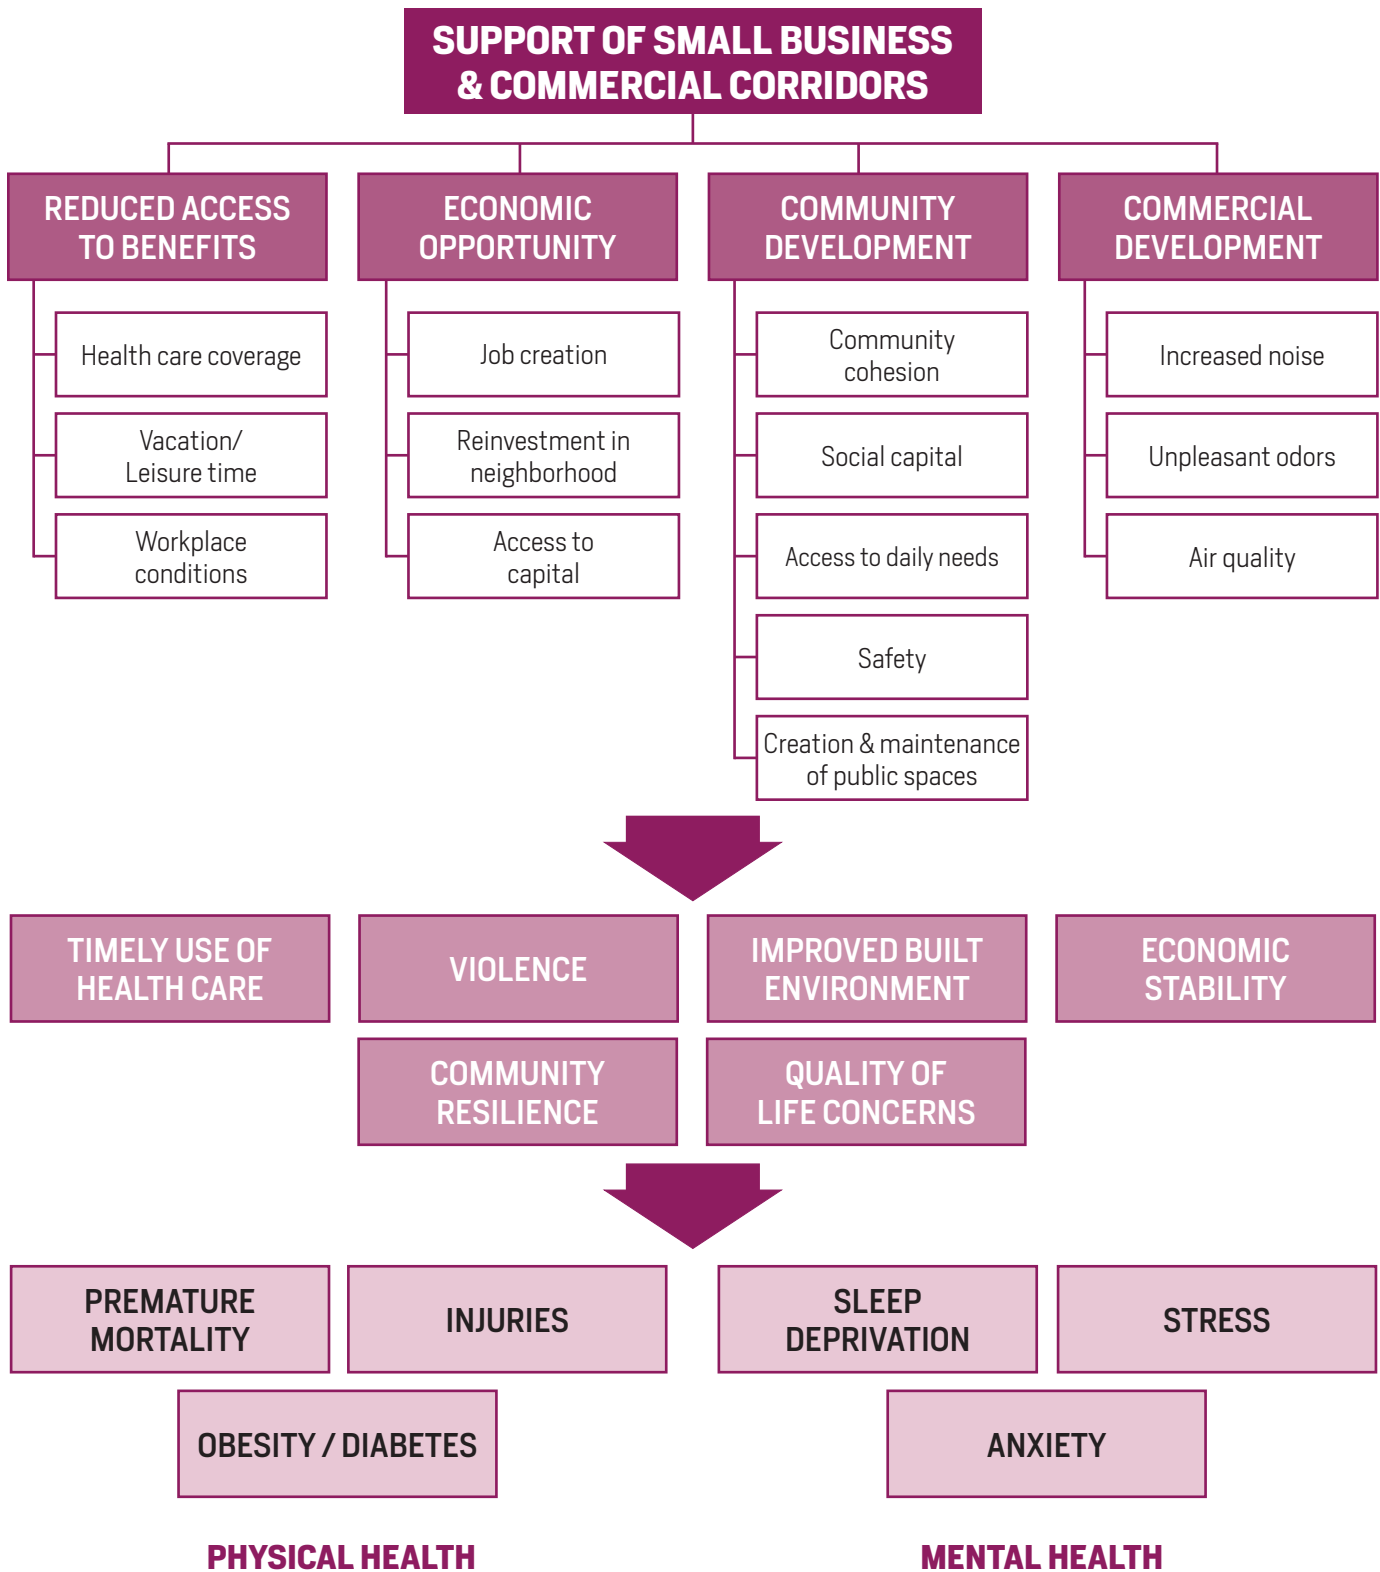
SUPPORT OF SMALL BUSINESS & COMMERCIAL CORRIDORS

REDUCED ACCESS TO BENEFITS

Health care coverage

Vacation/ Leisure time

Workplace conditions

ECONOMIC OPPORTUNITY

Job creation

Reinvestment in neighborhood

Access to capital

COMMUNITY DEVELOPMENT

Community cohesion

Social capital

Access to daily needs

Safety

Creation & maintenance of public spaces

COMMERCIAL DEVELOPMENT

Increased noise

Unpleasant odors

Air quality

TIMELY USE OF HEALTH CARE

VIOLENCE

IMPROVED BUILT ENVIRONMENT

ECONOMIC STABILITY

COMMUNITY RESILIENCE

QUALITY OF LIFE CONCERNS

PREMATURE MORTALITY

INJURIES

SLEEP DEPRIVATION

STRESS

OBESITY / DIABETES

ANXIETY

PHYSICAL HEALTH

MENTAL HEALTH